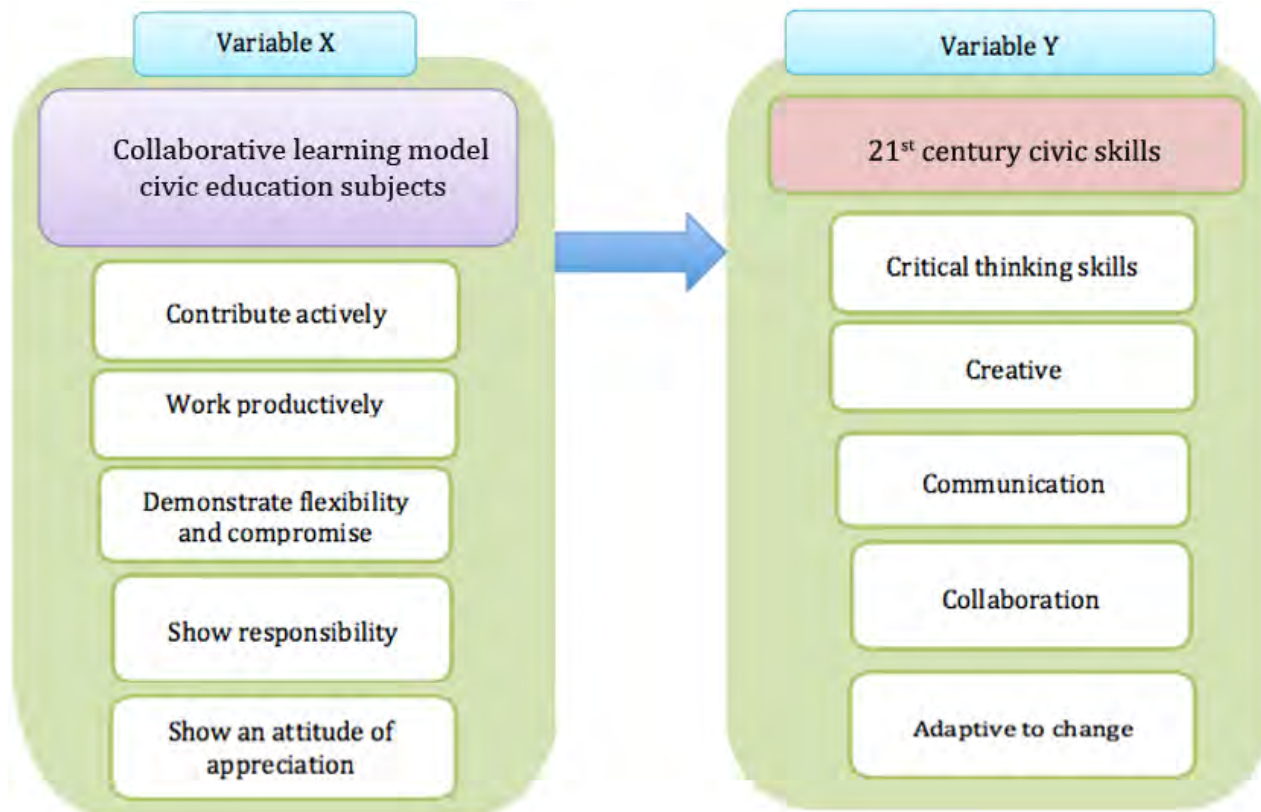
Variable X

Collaborative learning model civic education subjects

Contribute actively

Work productively

Demonstrate flexibility and compromise

Show responsibility

Show an attitude of appreciation

Variable Y

21$^{st}$ century civic skills

Critical thinking skills

Creative

Communication

Collaboration

Adaptive to change